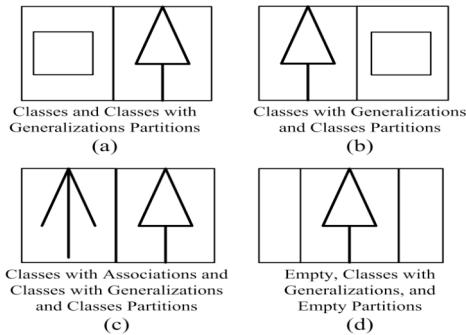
Classes and Classes with Generalizations Partitions
(a)

Classes with Generalizations and Classes Partitions
(b)

Classes with Associations and Classes with Generalizations and Classes Partitions
(c)

Empty, Classes with Generalizations, and Empty Partitions
(d)